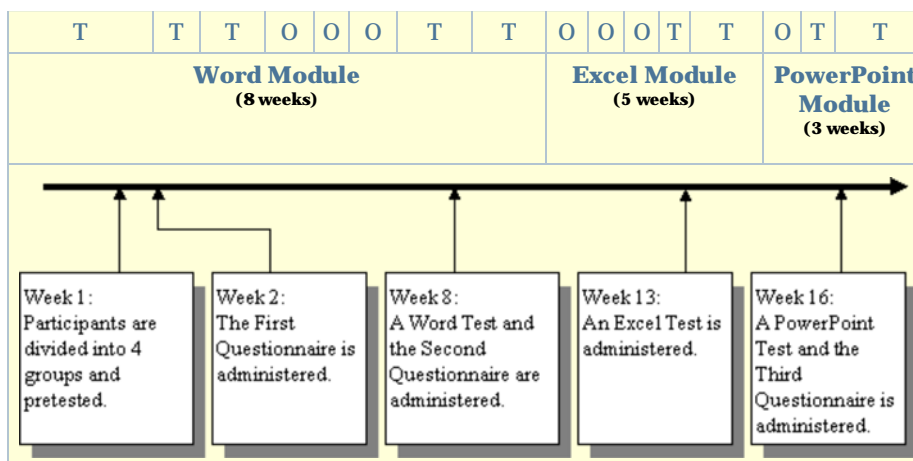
| T | T | T | O | O | O | T | T | O | O | O | T | T | O | T | T |
|---|---|---|---|---|---|---|---|---|---|---|---|---|---|---|---|

**Word Module**
**(8 weeks)**

**Excel Module**
**(5 weeks)**

**PowerPoint Module**
**(3 weeks)**

Week 1: Participants are divided into 4 groups and pretested.

Week 2: The First Questionnaire is administered.

Week 8: A Word Test and the Second Questionnaire are administered.

Week 13: An Excel Test is administered.

Week 16: A PowerPoint Test and the Third Questionnaire is administered.